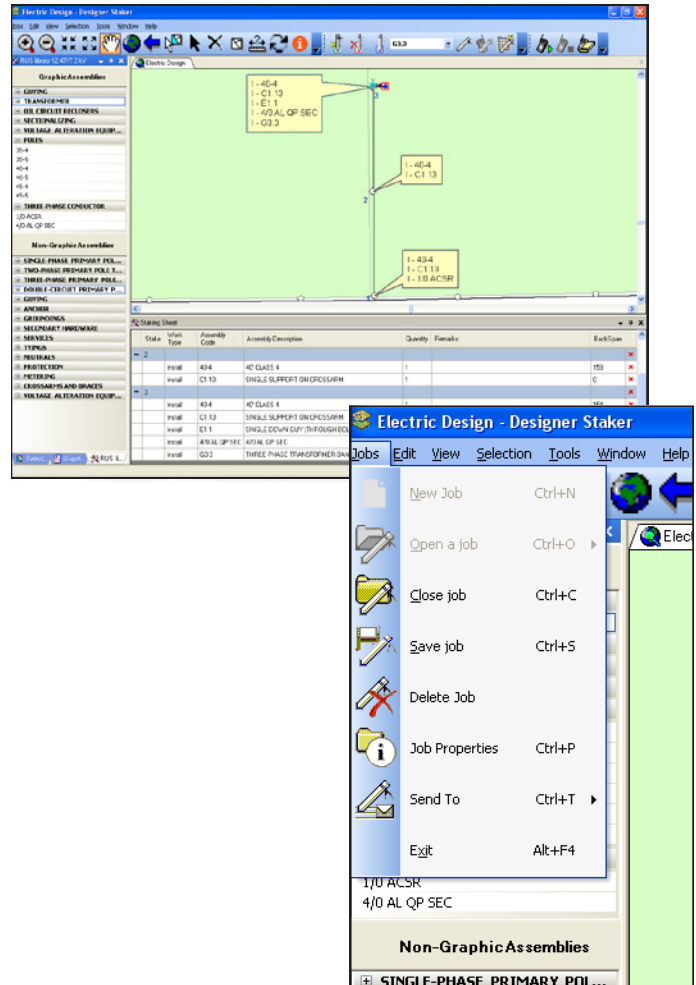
Electric Design - Designer Staker

Jobs Edit View Selection Tools Window Help

G3.3

RUS library 12.47/7.2 kV

Electric Design

Graphic Assemblies

GUYING
TRANSFORMER
OIL CIRCUIT RECLOSERS
SECTIONALIZING
VOLTAGE ALTERATION EQUIP...
POLES
35-4
40-4
40-5
45-4
45-5
THREE-PHASE CONDUCTOR
1/0 ACSR
4/0 AL QP SEC

Non-Graphic Assemblies

SINGLE-PHASE PRIMARY POL...
TWO-PHASE PRIMARY POLE T...
THREE-PHASE PRIMARY POLE...
DOUBLE-CIRCUIT PRIMARY P...
GUYING
ANCHOR
GROUNDINGS
SECONDARY HARDWARE
SERVICES
TYPGS
NEUTRALS
PROTECTION
METERING
CROSSARMS AND BRACES
VOLTAGE ALTERATION EQUIP...

I - 40-4
I - C1.13
I - E1.1
I - 4/0 AL QP SEC
I - G3.3

I - 40-4
I - C1.13

I - 40-4
I - C1.13
I - 1/0 ACSR

Staking Sheet

| Stake | Work Type | Assembly Code | Assembly Description | Quantity | Remarks | BackSpan |
|---|---|---|---|---|---|---|
| 2 | | | | | | |
| | Install | 40-4 | 40' CLASS 4 | 1 | | 150 |
| | Install | C1.13 | SINGLE SUPPORT ON CROSSARM | 1 | | 0 |
| 3 | | | | | | |
| | Install | 40-4 | 40' CLASS 4 | 1 | | 151 |
| | Install | C1.13 | SINGLE SUPPORT ON CROSSARM | 1 | | |
| | Install | E1.1 | SINGLE DOWN GUY (THROUGH BOL | | | |
| | Install | 4/0 AL QP SEC | 4/0 AL QP SEC | | | |
| | Install | G3.3 | THREE PHASE TRANSFORMER BAN | | | |

Select Export RUS li...

Electric Design - Designer Staker

Jobs Edit View Selection Tools Window Help

New Job Ctrl+N
Open a job Ctrl+O
Close job Ctrl+C
Save job Ctrl+S
Delete Job
Job Properties Ctrl+P
Send To Ctrl+T
Exit Alt+F4

Elec

1/0 ACSR
4/0 AL QP SEC

Non-Graphic Assemblies

SINGLE-PHASE PRIMARY POL...